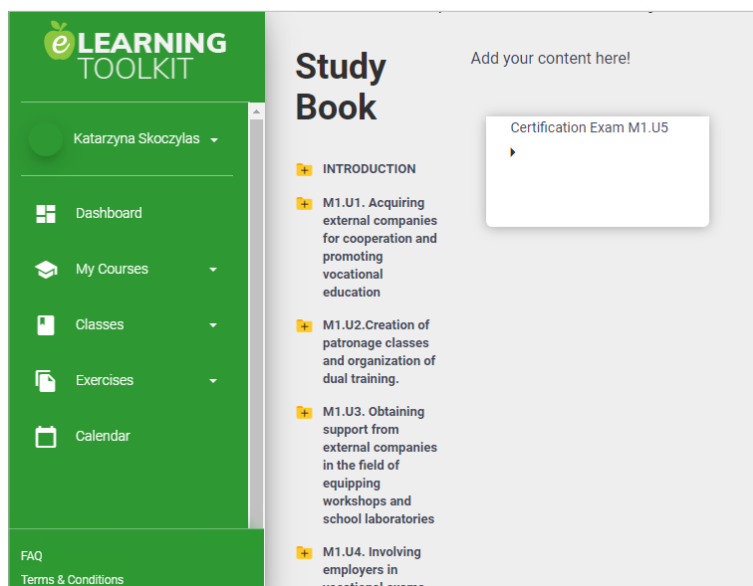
eLEARNING TOOLKIT

Katarzyna Skoczylas

Dashboard

My Courses

Classes

Exercises

Calendar

FAQ

Terms & Conditions

Study Book

Add your content here!

Certification Exam M1.U5

INTRODUCTION

M1.U1. Acquiring external companies for cooperation and promoting vocational education

M1.U2.Creation of patronage classes and organization of dual training.

M1.U3. Obtaining support from external companies in the field of equipping workshops and school laboratories

M1.U4. Involving employers in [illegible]